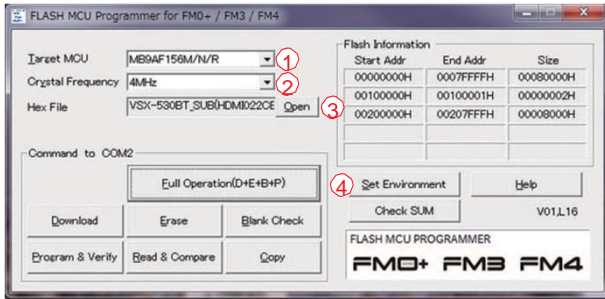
FLASH MCU Programmer for FM0+ / FM3 / FM4

Target MCU
MB9AF156M/N/R
1
Crystal Frequency
4MHz
2
Hex File
VSX-530BT_SUB(HDMI022CE
Open
3

Flash Information

| Start Addr | End Addr | Size |
|---|---|---|
| 00000000H | 0007FFFFH | 00080000H |
| 00100000H | 00100001H | 00000002H |
| 00200000H | 00207FFFH | 00008000H |
| | | |
| | | |

Command to COM2

Full Operation(D+E+B+P)

Download
Erase
Blank Check

Program & Verify
Read & Compare
Copy

4
Set Environment
Help

Check SUM
V01.L16

FLASH MCU PROGRAMMER
FM0+ FM3 FM4